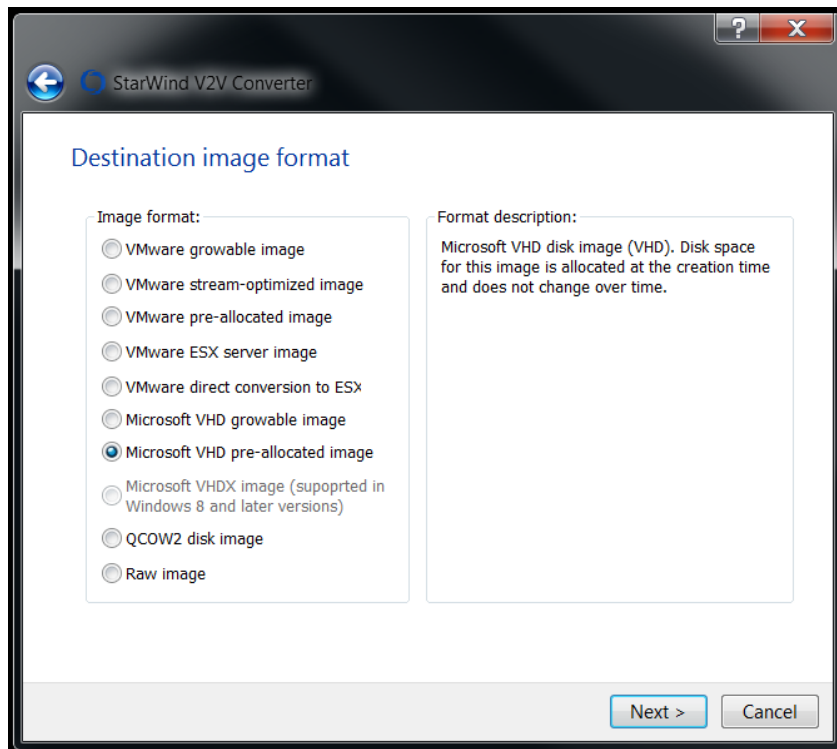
?
X
StarWind V2V Converter

Destination image format

Image format:
VMware growable image
VMware stream-optimized image
VMware pre-allocated image
VMware ESX server image
VMware direct conversion to ESX
Microsoft VHD growable image
Microsoft VHD pre-allocated image
Microsoft VHDX image (supoprted in Windows 8 and later versions)
QCOW2 disk image
Raw image

Format description:
Microsoft VHD disk image (VHD). Disk space for this image is allocated at the creation time and does not change over time.

Next >
Cancel